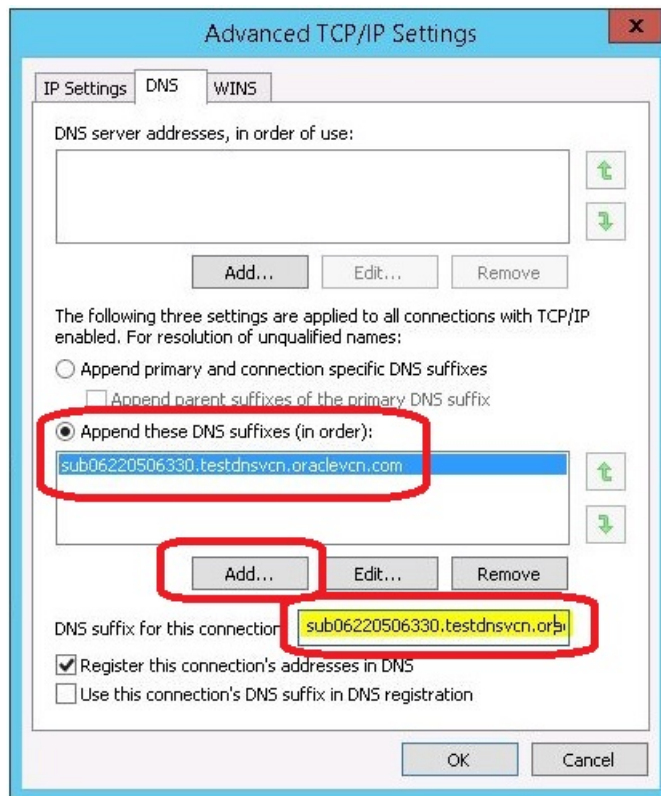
Advanced TCP/IP Settings

x

IP Settings DNS WINS

DNS server addresses, in order of use:

Add... Edit... Remove

The following three settings are applied to all connections with TCP/IP enabled. For resolution of unqualified names:

Append primary and connection specific DNS suffixes

Append parent suffixes of the primary DNS suffix

Append these DNS suffixes (in order):

sub06220506330.testdnsvcn.oraclevcn.com

Add... Edit... Remove

DNS suffix for this connection: sub06220506330.testdnsvcn.or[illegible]

Register this connection's addresses in DNS

Use this connection's DNS suffix in DNS registration

OK Cancel